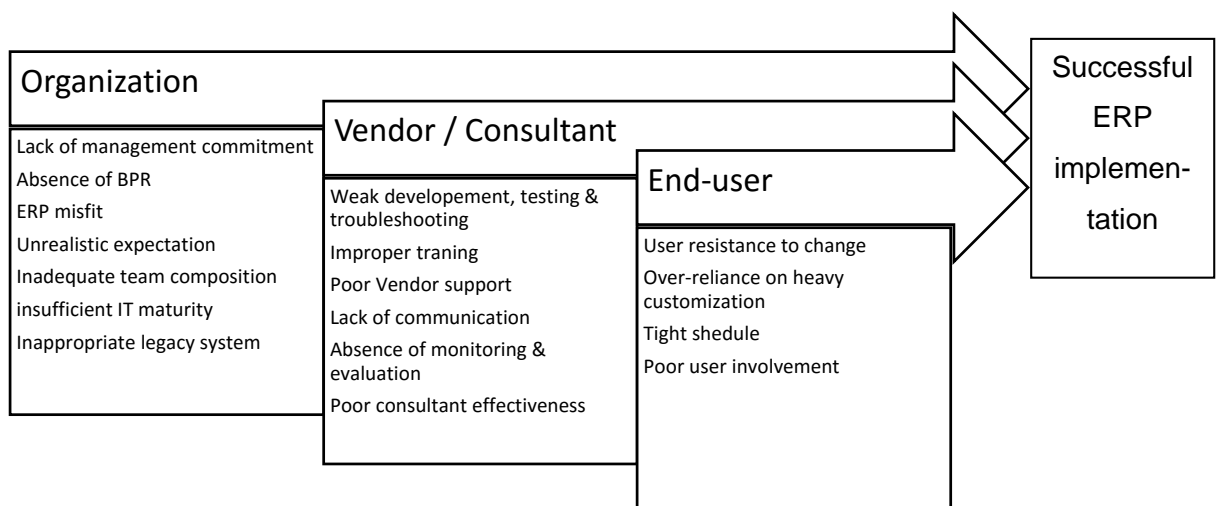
Organization

Lack of management commitment
Absence of BPR
ERP misfit
Unrealistic expectation
Inadequate team composition
insufficient IT maturity
Inappropriate legacy system

Vendor / Consultant

Weak developement, testing & troubleshooting
Improper traning
Poor Vendor support
Lack of communication
Absence of monitoring & evaluation
Poor consultant effectiveness

End-user

User resistance to change
Over-reliance on heavy customization
Tight shedule
Poor user involvement

Successful ERP implementation